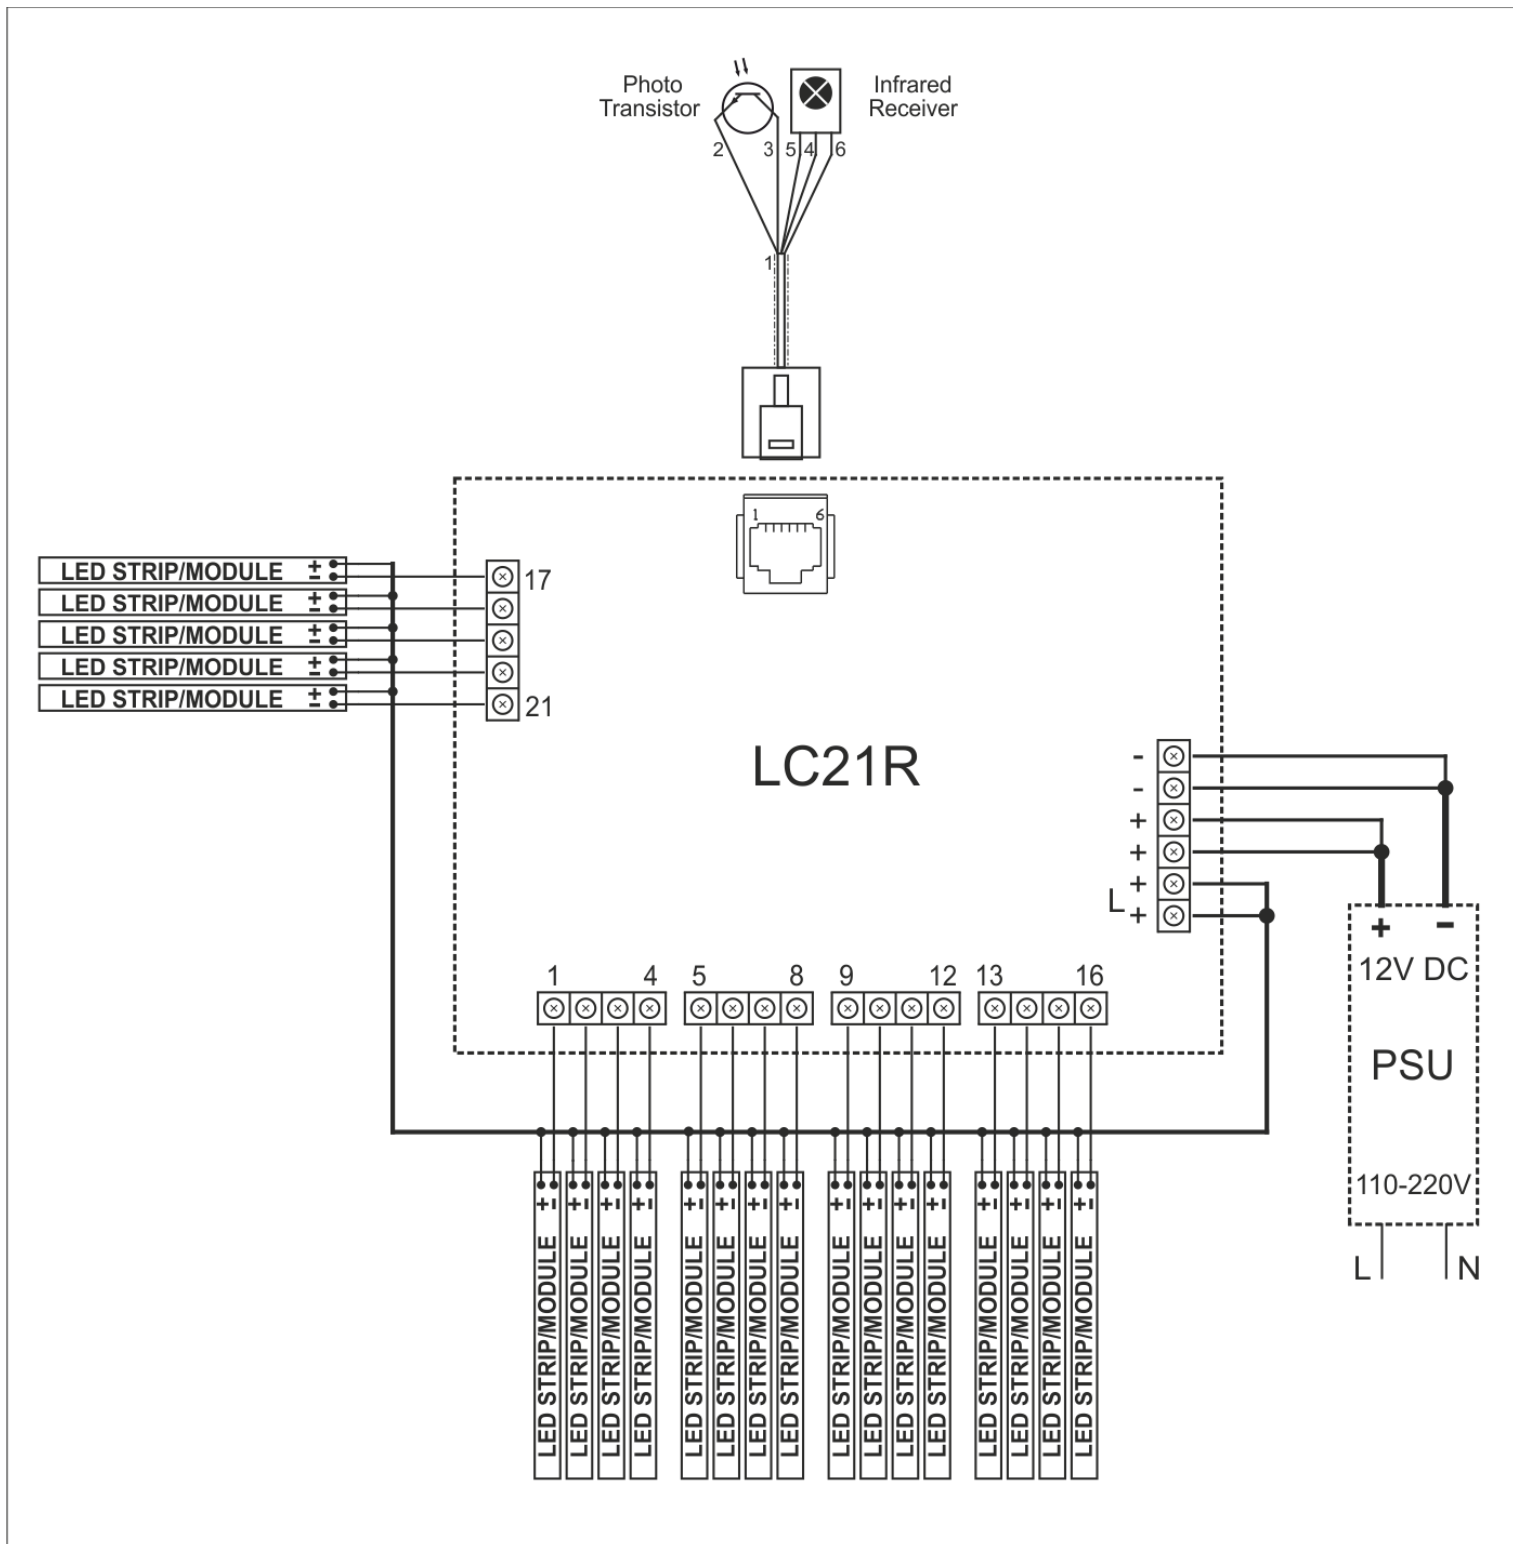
Photo Transistor

Infrared Receiver

2 3 5 4 6

1

1 6

LED STRIP/MODULE ±
LED STRIP/MODULE ±
LED STRIP/MODULE ±
LED STRIP/MODULE ±
LED STRIP/MODULE ±

17

21

LC21R

-
-
+
+
L +
+

+ -
12V DC

PSU

110-220V

L N

1 4 5 8 9 12 13 16

+ - LED STRIP/MODULE
+ - LED STRIP/MODULE
+ - LED STRIP/MODULE
+ - LED STRIP/MODULE
+ - LED STRIP/MODULE
+ - LED STRIP/MODULE
+ - LED STRIP/MODULE
+ - LED STRIP/MODULE
+ - LED STRIP/MODULE
+ - LED STRIP/MODULE
+ - LED STRIP/MODULE
+ - LED STRIP/MODULE
+ - LED STRIP/MODULE
+ - LED STRIP/MODULE
+ - LED STRIP/MODULE
+ - LED STRIP/MODULE